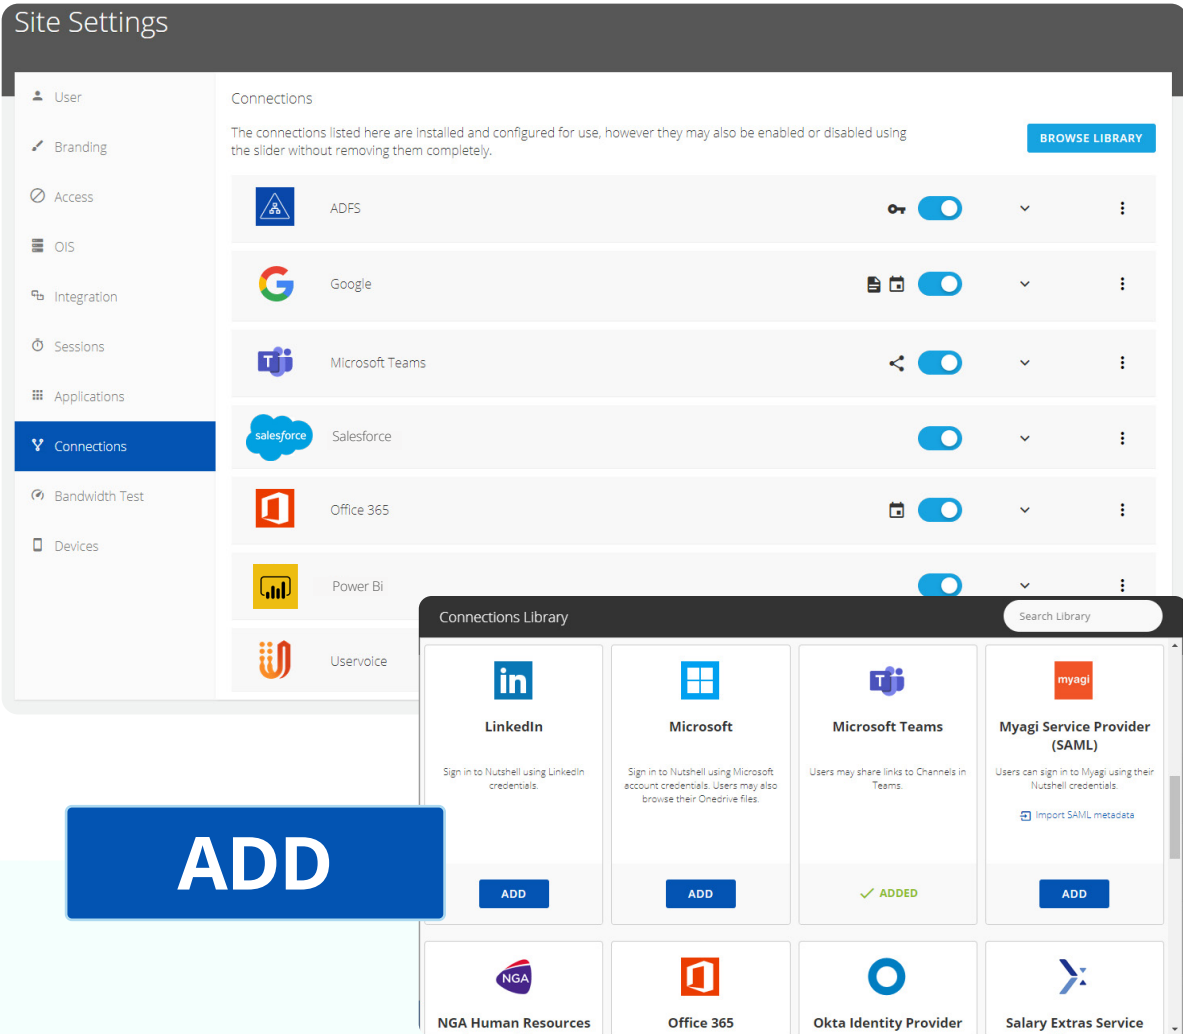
Site Settings

User
Branding
Access
OIS
Integration
Sessions
Applications
Connections
Bandwidth Test
Devices

Connections

The connections listed here are installed and configured for use, however they may also be enabled or disabled using the slider without removing them completely.

BROWSE LIBRARY

ADFS
Google
Microsoft Teams
salesforce
Salesforce
Office 365
Power Bi
Uservoice

Connections Library

Search Library

LinkedIn
Sign in to Nutshell using LinkedIn credentials.
ADD

Microsoft
Sign in to Nutshell using Microsoft account credentials. Users may also browse their Onedrive files.
ADD

Microsoft Teams
Users may share links to Channels in Teams.
ADDED

myagi
Myagi Service Provider (SAML)
Users can sign in to Myagi using their Nutshell credentials.
Import SAML metadata
ADD

ADD

NGA
NGA Human Resources
Office 365
Okta Identity Provider
Salary Extras Service